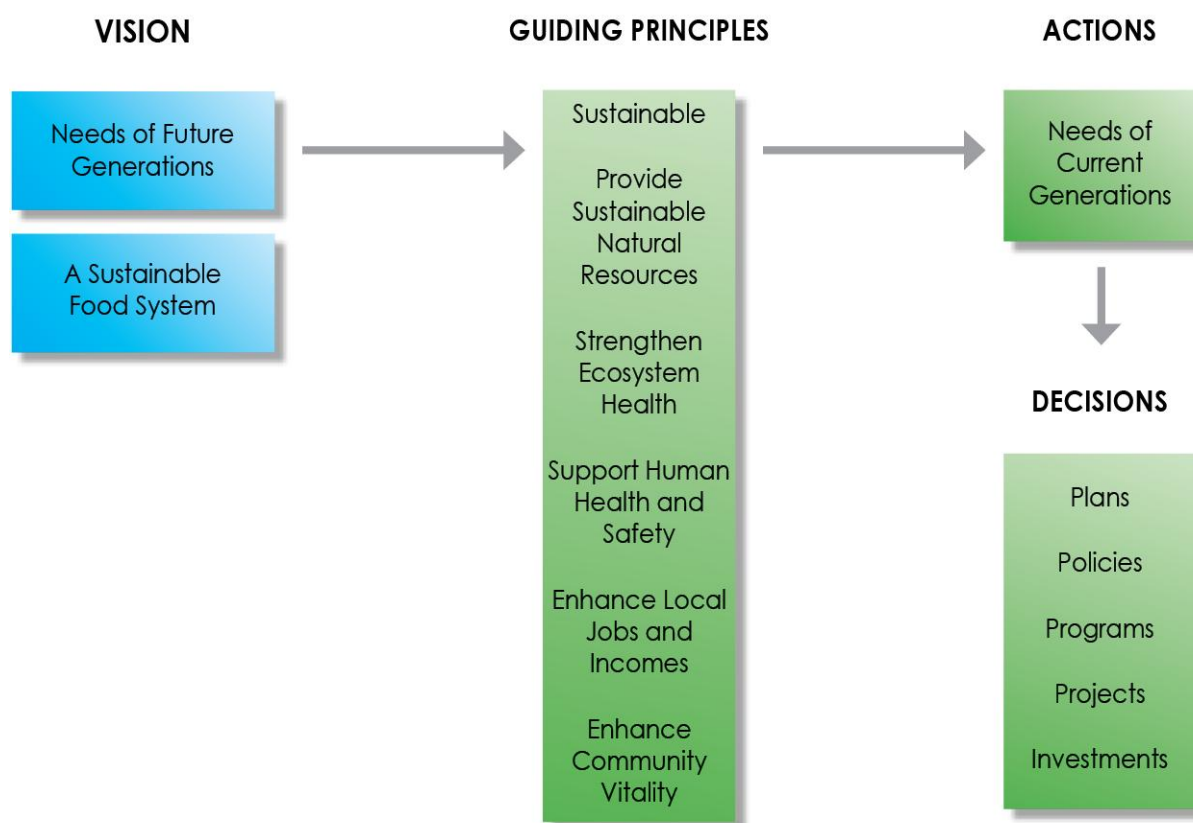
VISION

Needs of Future Generations

A Sustainable Food System

GUIDING PRINCIPLES

Sustainable

Provide Sustainable Natural Resources

Strengthen Ecosystem Health

Support Human Health and Safety

Enhance Local Jobs and Incomes

Enhance Community Vitality

ACTIONS

Needs of Current Generations

DECISIONS

Plans

Policies

Programs

Projects

Investments